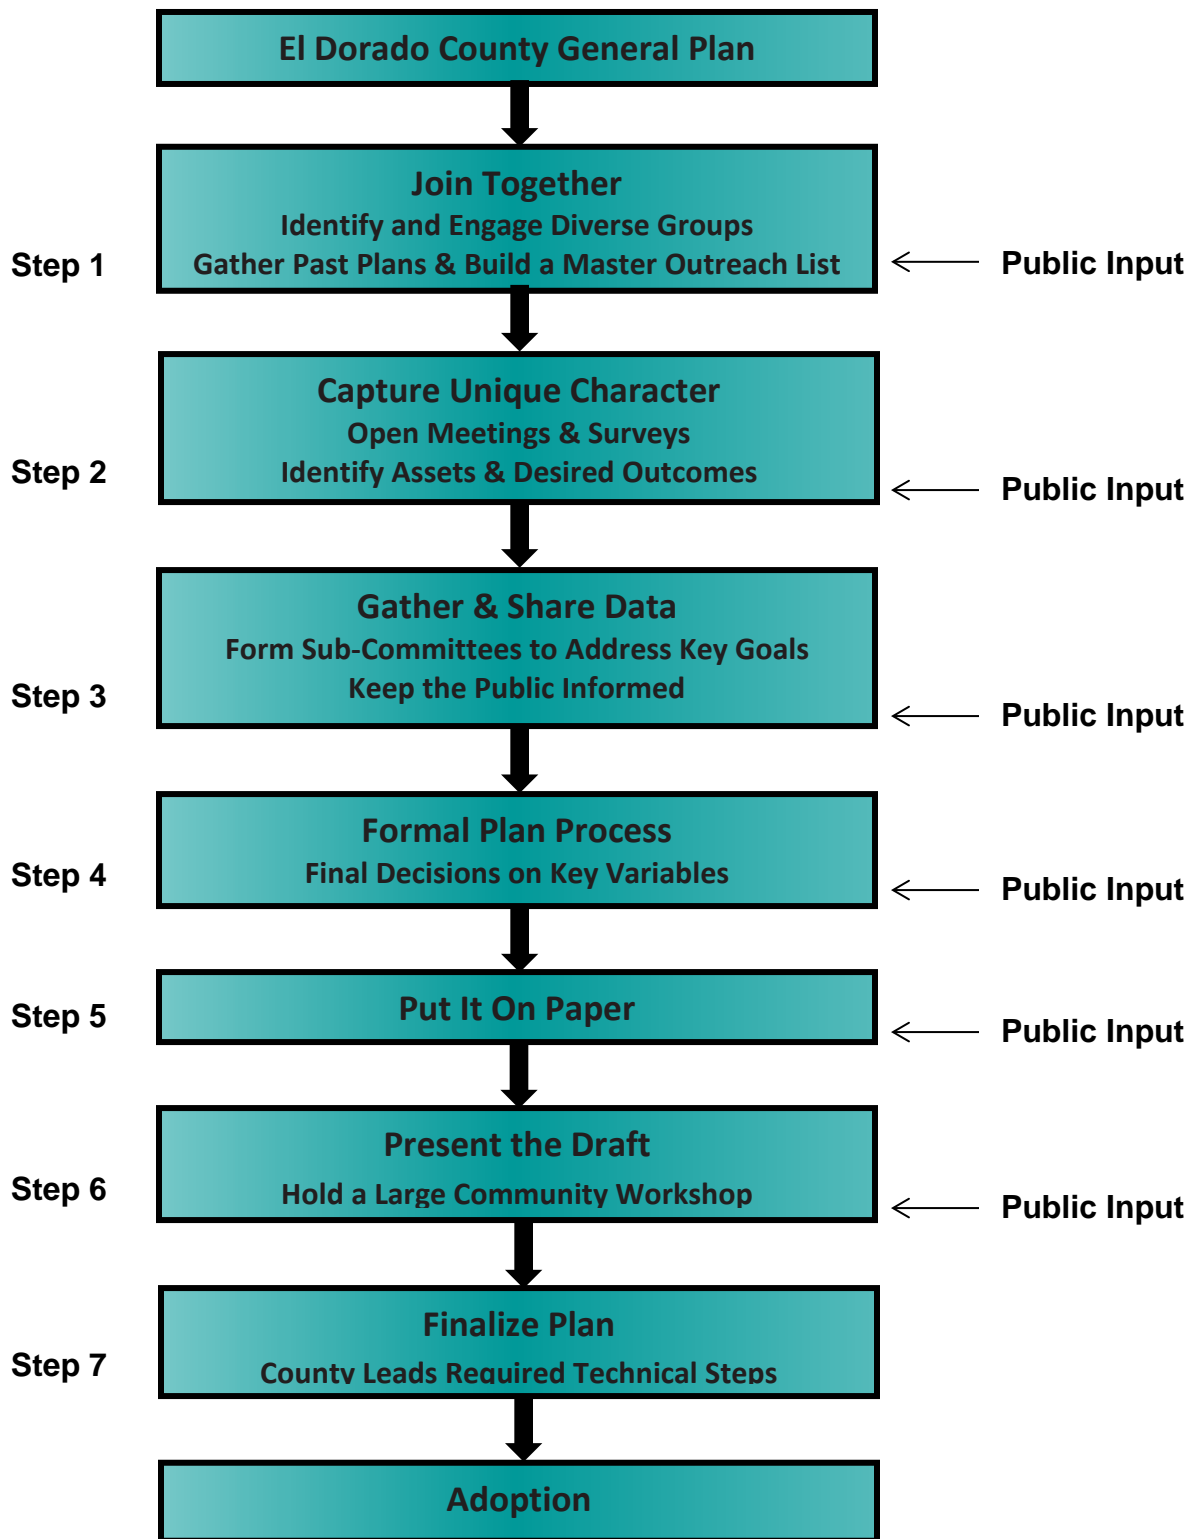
El Dorado County General Plan

Step 1

Join Together
Identify and Engage Diverse Groups
Gather Past Plans & Build a Master Outreach List

Public Input

Step 2

Capture Unique Character
Open Meetings & Surveys
Identify Assets & Desired Outcomes

Public Input

Step 3

Gather & Share Data
Form Sub-Committees to Address Key Goals
Keep the Public Informed

Public Input

Step 4

Formal Plan Process
Final Decisions on Key Variables

Public Input

Step 5

Put It On Paper

Public Input

Step 6

Present the Draft
Hold a Large Community Workshop

Public Input

Step 7

Finalize Plan
County Leads Required Technical Steps

Adoption